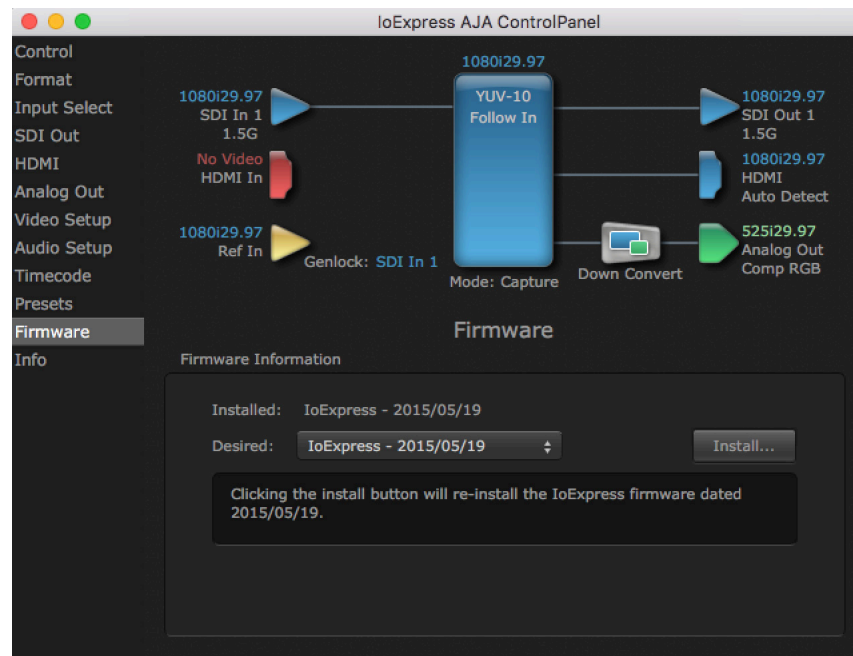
IoExpress AJA ControlPanel

Control
Format
Input Select
SDI Out
HDMI
Analog Out
Video Setup
Audio Setup
Timecode
Presets
Firmware
Info

1080i29.97

1080i29.97
SDI In 1
1.5G

No Video
HDMI In

1080i29.97
Ref In

Genlock: SDI In 1

YUV-10
Follow In

Mode: Capture

Down Convert

1080i29.97
SDI Out 1
1.5G

1080i29.97
HDMI
Auto Detect

525i29.97
Analog Out
Comp RGB

Firmware

Firmware Information

Installed: IoExpress - 2015/05/19

Desired: IoExpress - 2015/05/19

Install...

Clicking the install button will re-install the IoExpress firmware dated 2015/05/19.